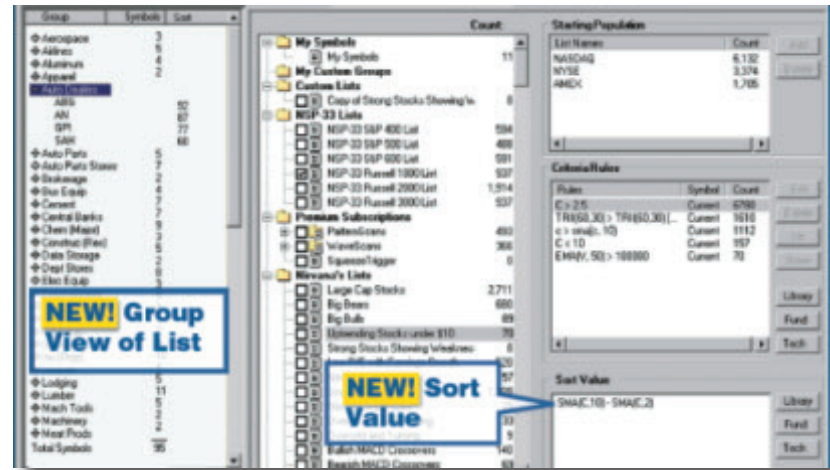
| Group | Symbols | Sort |
|---|---|---|
| Aerospace | 3 | |
| Airlines | 5 | |
| Aluminum | 4 | |
| Apparel | 2 | |
| Auto Creators | | |
| ABS | | 52 |
| AN | | 87 |
| SPI | | 77 |
| SAH | | 68 |
| Auto Parts | 5 | |
| Auto Parts Stores | 7 | |
| Brokerage | 2 | |
| Bus Equip | 4 | |
| Cement | 7 | |
| Central Banks | 7 | |
| Chem (Major) | 7 | |
| Construc (Rec) | 6 | |
| Data Storage | 3 | |
| Dept Stores | 2 | |
| Elec Equip | 3 | |
| Lodging | 5 | |
| Lumber | 11 | |
| Mach Tools | 5 | |
| Machinery | 2 | |
| Meat Prods | 2 | |
| Total Symbols | 95 | |

NEW! Group View of List

Count

My Symbols
My Symbols 11
My Custom Groups
Custom Lists
Copy of Strong Stocks Showing W 8
NSP 33 Lists
NSP-33 S&P 400 List 594
NSP-33 S&P 500 List 488
NSP-33 S&P 600 List 581
NSP-33 Russell 1000 List 937
NSP-33 Russell 2000 List 1,914
NSP-33 Russell 3000 List 937
Premium Subscriptions
PatternScans 493
WaveScans 366
SqueezeTrigger 0
Nirvana's Lists
Large Cap Stocks 2,711
Big Bears 680
Big Bulls 69
Uptrending Stocks under $10 78
Strong Stocks Showing Weakness 8
Bullish MACD Crossovers 140
Bearish MACD Crossovers 63

NEW! Sort Value

Starting Population

| List Names | Count |
|---|---|
| NASDAQ | 6,132 |
| NYSE | 3,374 |
| AMEX | 1,705 |

Add
Delete

Criteria/Rules

| Rules | Symbol | Count |
|---|---|---|
| C > 2.5 | Current | 6790 |
| TRI(60,30) > TRI(60,30)[... | Current | 1610 |
| c > sma(c, 10) | Current | 1112 |
| C < 10 | Current | 157 |
| EMA(V, 50) > 100000 | Current | 78 |

Edit
Delete
Up
Down
Library
Fund
Tech

Sort Value
SMA(C,10) - SMA(C,2)

Library
Fund
Tech